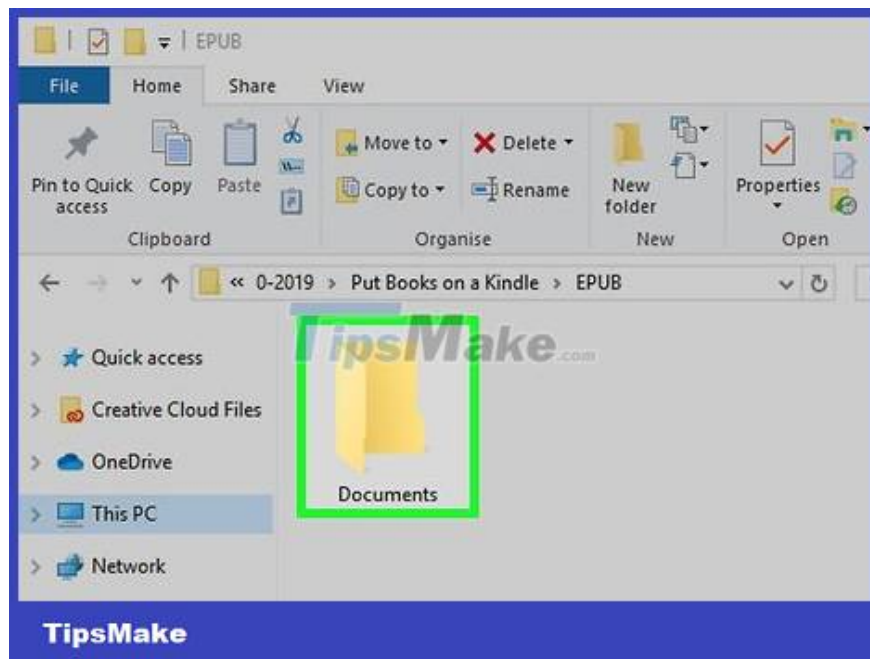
EPUB

File Home Share View

Pin to Quick access Copy Paste

Move to Delete

Copy to Rename

New folder

Properties

Clipboard Organise New Open

« 0-2019 > Put Books on a Kindle > EPUB

TipsMake.com

Quick access

Creative Cloud Files

OneDrive

This PC

Network

Documents

TipsMake